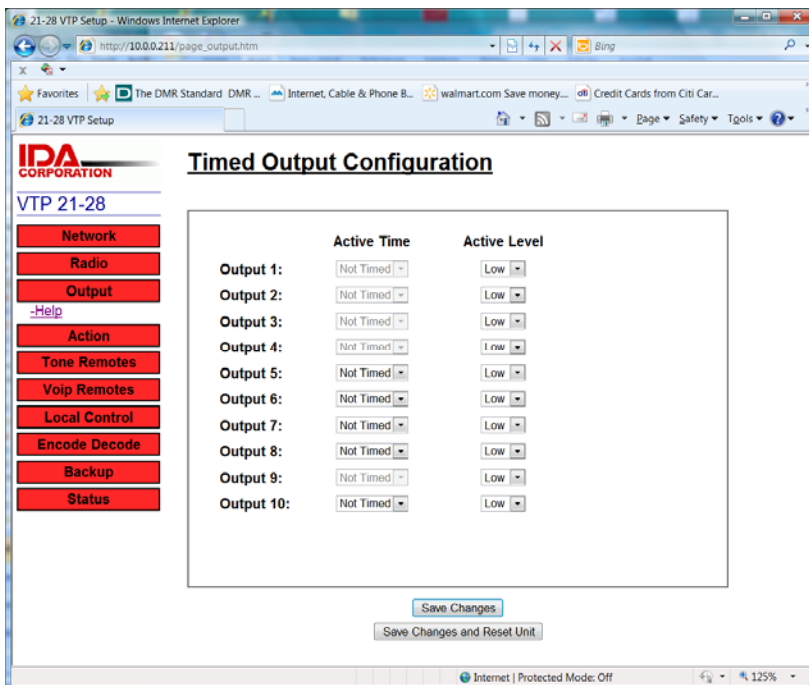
21-28 VTP Setup - Windows Internet Explorer

http://10.0.0.211/page_output.htm

Bing

Favorites | The DMR Standard DMR ... | Internet, Cable & Phone B... | walmart.com Save money... | Credit Cards from Citi Car...

21-28 VTP Setup

Page ▾ Safety ▾ Tools ▾

IDA CORPORATION

VTP 21-28

Network
Radio
Output
-Help
Action
Tone Remotes
Voip Remotes
Local Control
Encode Decode
Backup
Status

Timed Output Configuration

| | Active Time | Active Level |
|---|---|---|
| Output 1: | Not Timed | Low |
| Output 2: | Not Timed | Low |
| Output 3: | Not Timed | Low |
| Output 4: | Not Timed | Low |
| Output 5: | Not Timed | Low |
| Output 6: | Not Timed | Low |
| Output 7: | Not Timed | Low |
| Output 8: | Not Timed | Low |
| Output 9: | Not Timed | Low |
| Output 10: | Not Timed | Low |

Save Changes

Save Changes and Reset Unit

Internet | Protected Mode: Off

125%